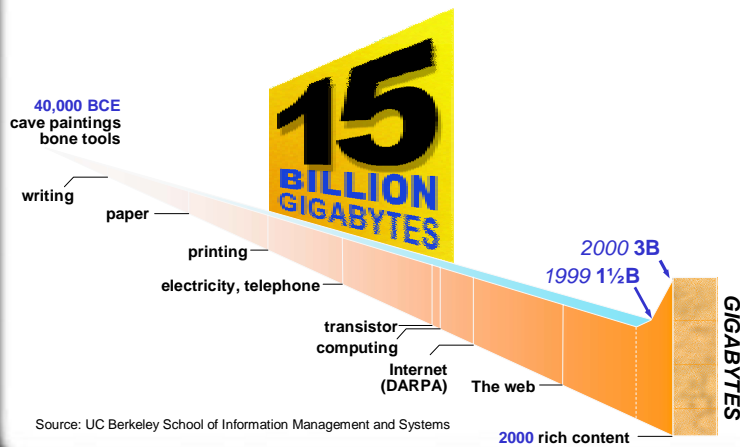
15 BILLION GIGABYTES

40,000 BCE
cave paintings
bone tools

writing

paper

printing

electricity, telephone

transistor

computing

Internet
(DARPA)

The web

2000 3B

1999 1½B

GIGABYTES

2000 rich content

Source: UC Berkeley School of Information Management and Systems